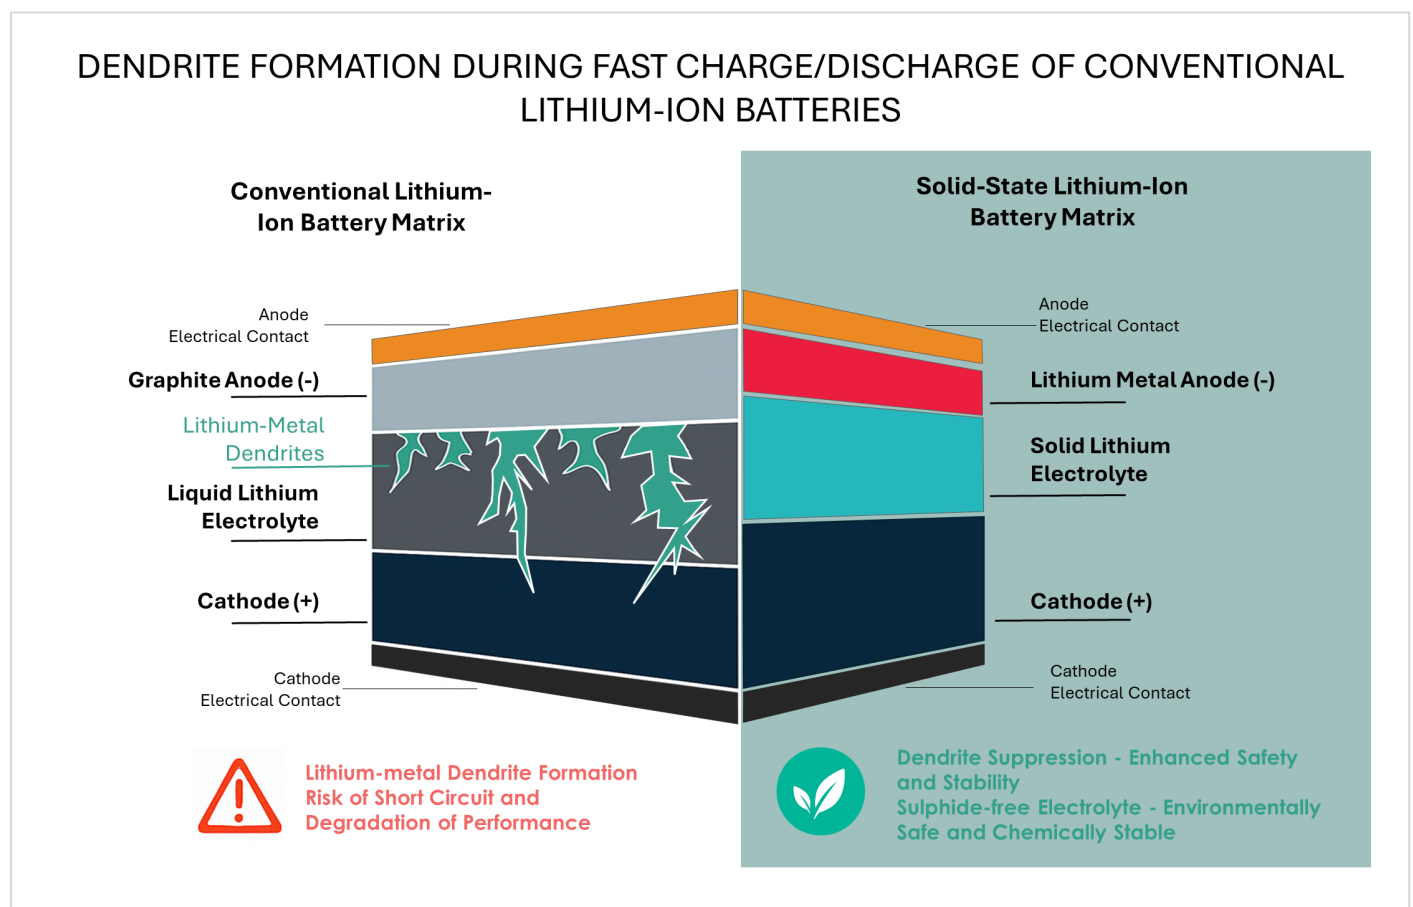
DENDRITE FORMATION DURING FAST CHARGE/DISCHARGE OF CONVENTIONAL LITHIUM-ION BATTERIES

Conventional Lithium-Ion Battery Matrix

Anode
Electrical Contact

Graphite Anode (-)

Lithium-Metal Dendrites

Liquid Lithium Electrolyte

Cathode (+)

Cathode
Electrical Contact

Lithium-metal Dendrite Formation
Risk of Short Circuit and Degradation of Performance

Solid-State Lithium-Ion Battery Matrix

Anode
Electrical Contact

Lithium Metal Anode (-)

Solid Lithium Electrolyte

Cathode (+)

Cathode
Electrical Contact

Dendrite Suppression - Enhanced Safety and Stability
Sulphide-free Electrolyte - Environmentally Safe and Chemically Stable